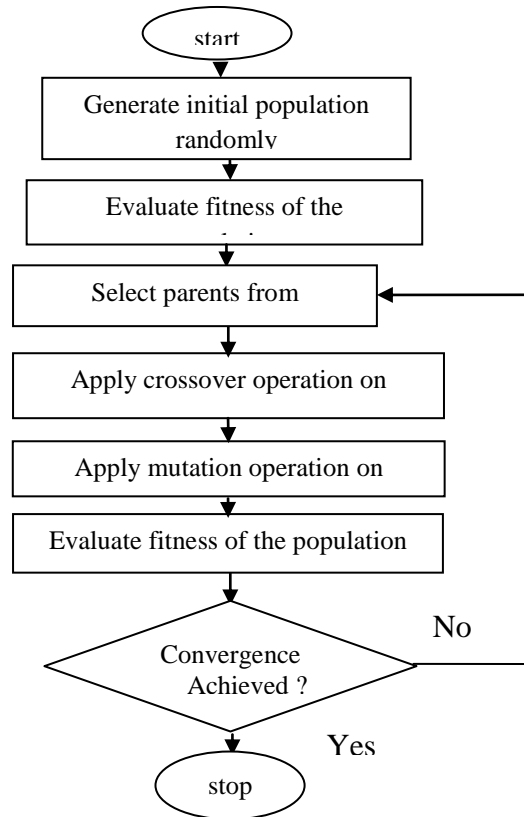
start

Generate initial population randomly

Evaluate fitness of the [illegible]

Select parents from

Apply crossover operation on

Apply mutation operation on

Evaluate fitness of the population

Convergence Achieved ?

No

Yes

stop